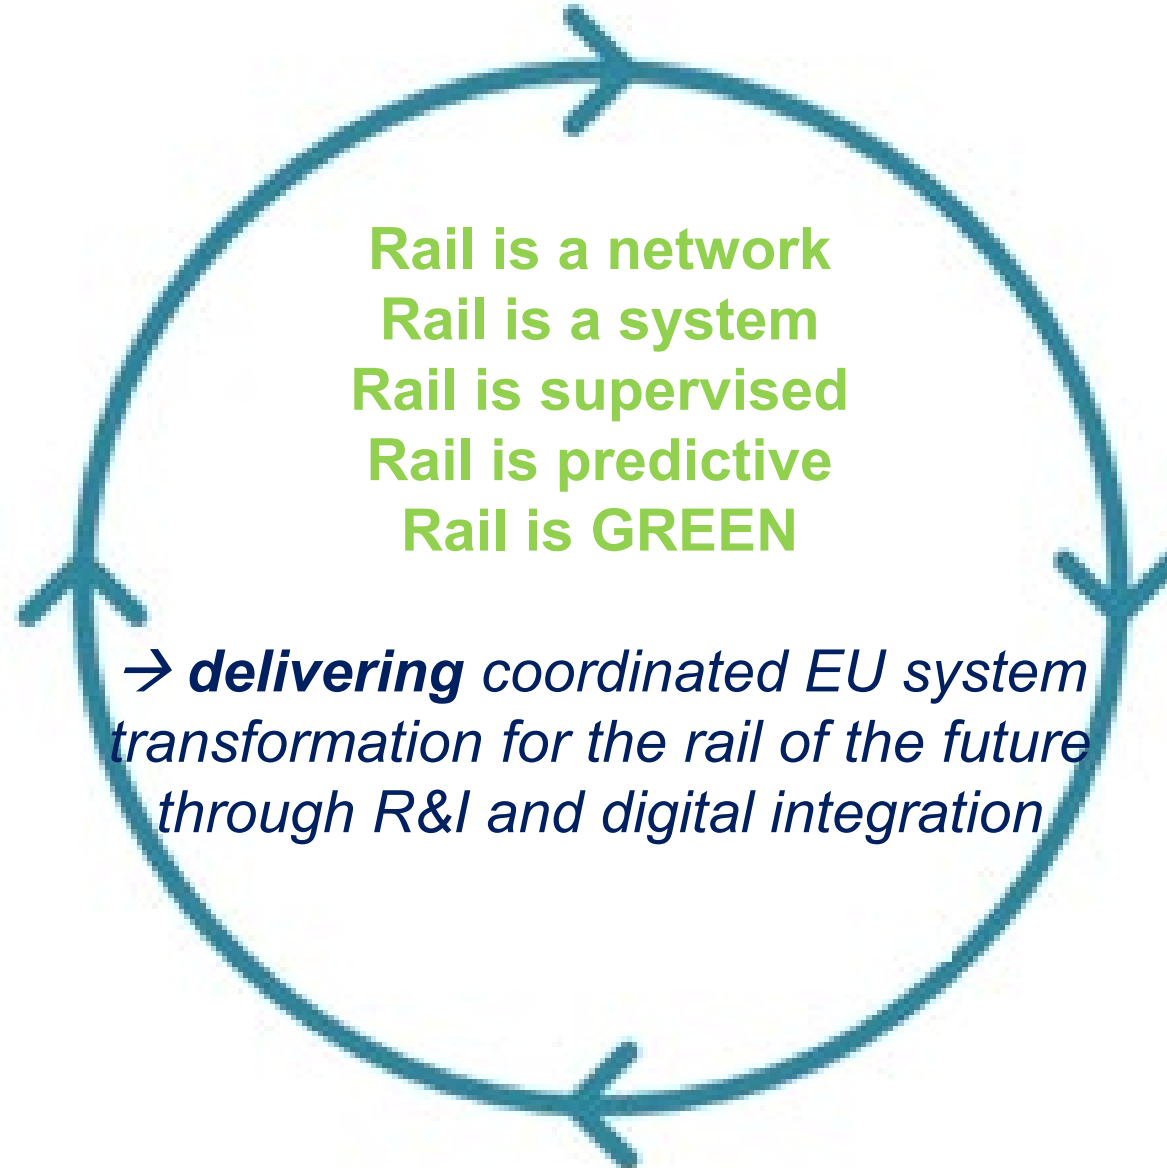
Rail is a network
Rail is a system
Rail is supervised
Rail is predictive
Rail is GREEN

→ ***delivering*** *coordinated EU system transformation for the rail of the future through R&I and digital integration*